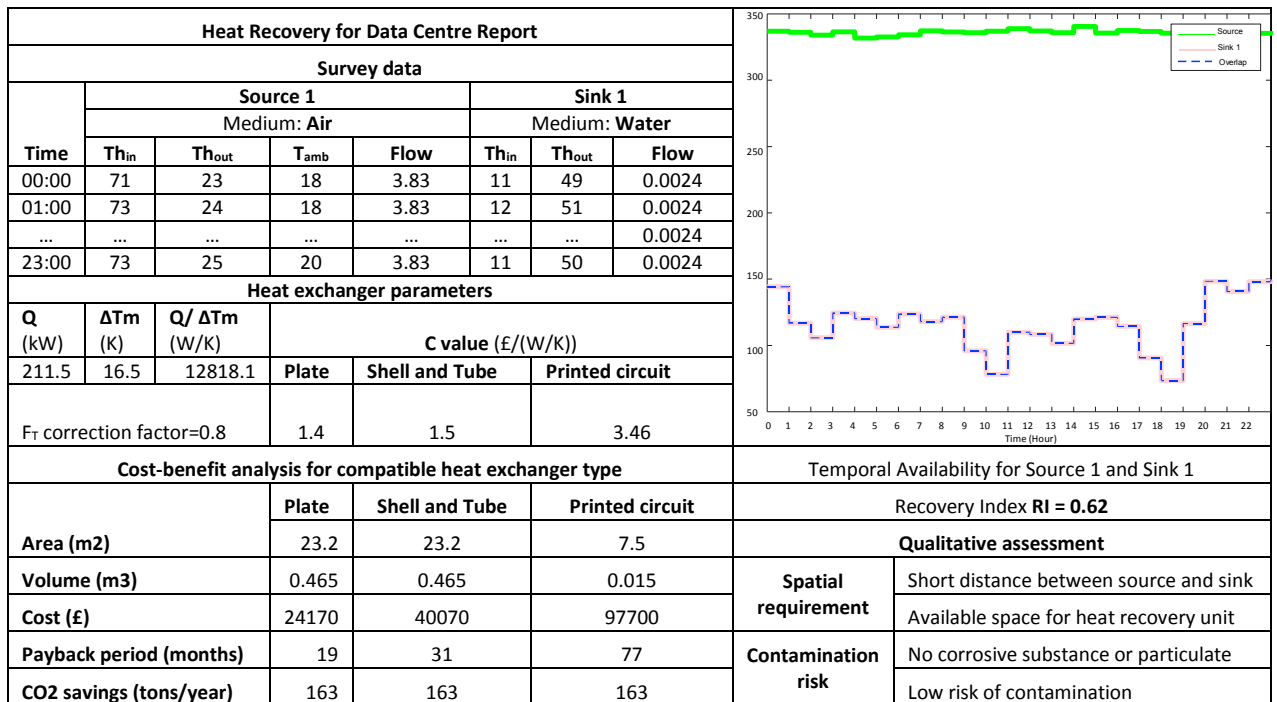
Heat Recovery for Data Centre Report

Survey data

| Time | Source 1 | | | | Sink 1 | | |
|---|---|---|---|---|---|---|---|
| | Medium: **Air** | | | | Medium: **Water** | | |
| | Th$_{in}$ | Th$_{out}$ | T$_{amb}$ | Flow | Th$_{in}$ | Th$_{out}$ | Flow |
| 00:00 | 71 | 23 | 18 | 3.83 | 11 | 49 | 0.0024 |
| 01:00 | 73 | 24 | 18 | 3.83 | 12 | 51 | 0.0024 |
| … | … | … | … | … | … | … | 0.0024 |
| 23:00 | 73 | 25 | 20 | 3.83 | 11 | 50 | 0.0024 |

Heat exchanger parameters

| Q (kW) | ΔTm (K) | Q/ ΔTm (W/K) | C value (£/(W/K)) | | |
|---|---|---|---|---|---|
| 211.5 | 16.5 | 12818.1 | Plate | Shell and Tube | Printed circuit |
| F$_T$ correction factor=0.8 | | | 1.4 | 1.5 | 3.46 |

Cost-benefit analysis for compatible heat exchanger type

| | Plate | Shell and Tube | Printed circuit |
|---|---|---|---|
| Area (m2) | 23.2 | 23.2 | 7.5 |
| Volume (m3) | 0.465 | 0.465 | 0.015 |
| Cost (£) | 24170 | 40070 | 97700 |
| Payback period (months) | 19 | 31 | 77 |
| CO2 savings (tons/year) | 163 | 163 | 163 |

350
300
250
200
150
100
50
Source
Sink 1
Overlap
0 1 2 3 4 5 6 7 8 9 10 11 12 13 14 15 16 17 18 19 20 21 22
Time (Hour)

Temporal Availability for Source 1 and Sink 1

Recovery Index **RI = 0.62**

Qualitative assessment

| | |
|---|---|
| Spatial requirement | Short distance between source and sink |
| | Available space for heat recovery unit |
| Contamination risk | No corrosive substance or particulate |
| | Low risk of contamination |